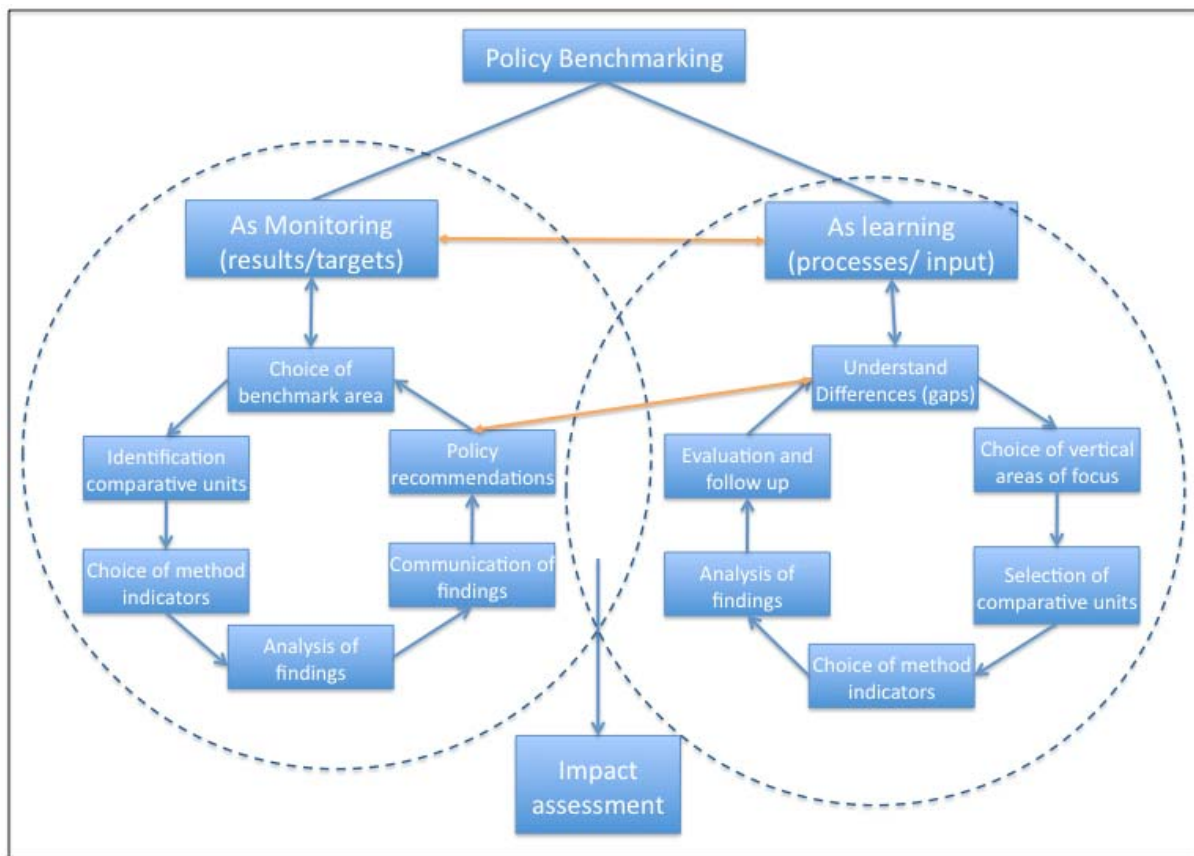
Policy Benchmarking

As Monitoring (results/targets)

As learning (processes/ input)

Choice of benchmark area

Identification comparative units

Choice of method indicators

Analysis of findings

Communication of findings

Policy recommendations

Understand Differences (gaps)

Choice of vertical areas of focus

Selection of comparative units

Choice of method indicators

Analysis of findings

Evaluation and follow up

Impact assessment